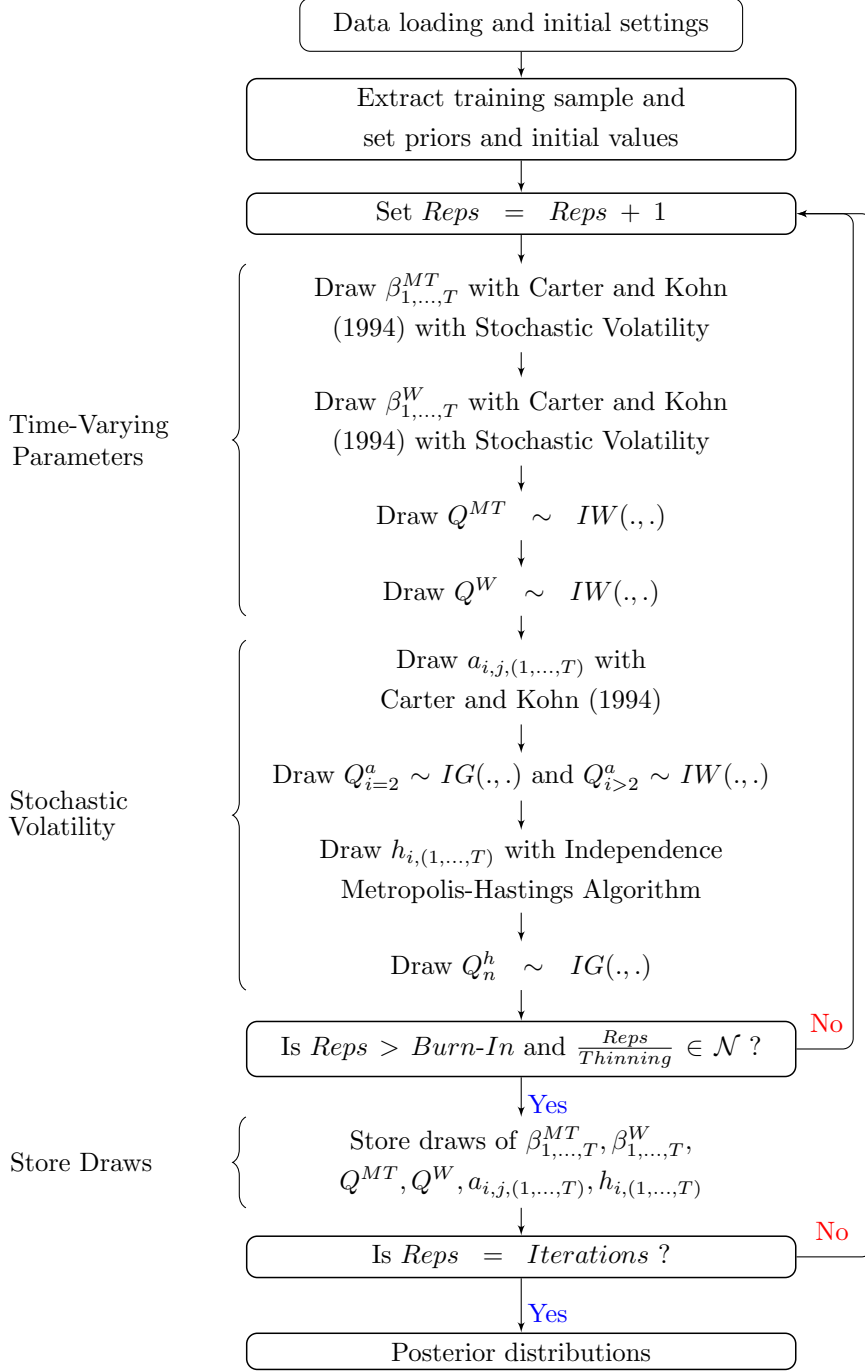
Data loading and initial settings

Extract training sample and set priors and initial values

Set $Reps = Reps + 1$

Time-Varying Parameters

Draw $\beta^{MT}_{1,\ldots,T}$ with Carter and Kohn (1994) with Stochastic Volatility

Draw $\beta^{W}_{1,\ldots,T}$ with Carter and Kohn (1994) with Stochastic Volatility

Draw $Q^{MT} \sim IW(.,.)$

Draw $Q^{W} \sim IW(.,.)$

Stochastic Volatility

Draw $a_{i,j,(1,\ldots,T)}$ with Carter and Kohn (1994)

Draw $Q^{a}_{i=2} \sim IG(.,.)$ and $Q^{a}_{i>2} \sim IW(.,.)$

Draw $h_{i,(1,\ldots,T)}$ with Independence Metropolis-Hastings Algorithm

Draw $Q^{h}_{n} \sim IG(.,.)$

Is $Reps > Burn\text{-}In$ and $\frac{Reps}{Thinning} \in \mathcal{N}$ ?

No

Yes

Store Draws

Store draws of $\beta^{MT}_{1,\ldots,T}, \beta^{W}_{1,\ldots,T}, Q^{MT}, Q^{W}, a_{i,j,(1,\ldots,T)}, h_{i,(1,\ldots,T)}$

Is $Reps = Iterations$ ?

No

Yes

Posterior distributions